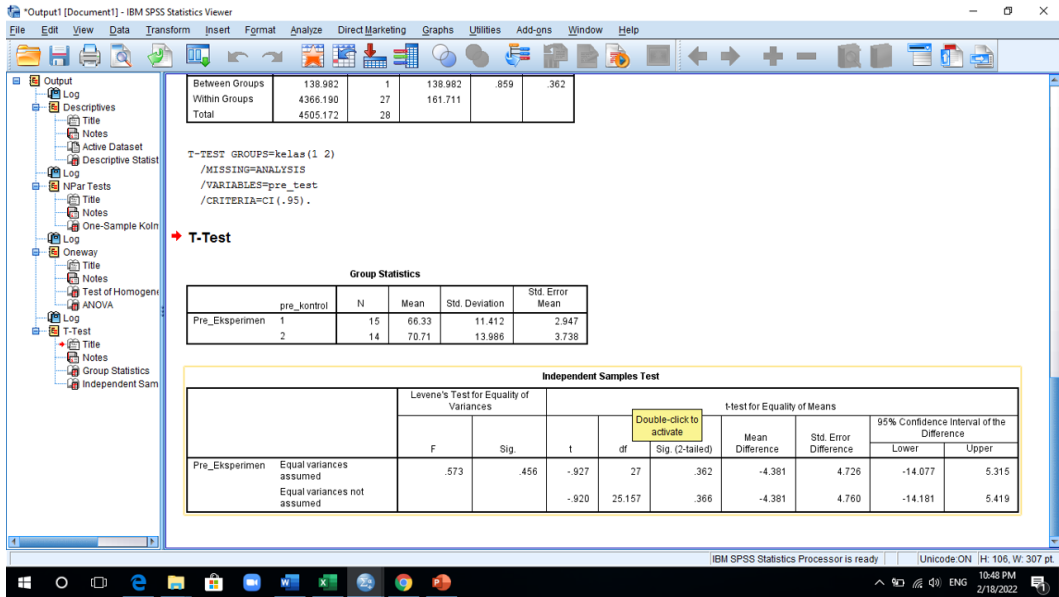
*Output1 [Document1] - IBM SPSS Statistics Viewer

File Edit View Data Transform Insert Format Analyze Direct Marketing Graphs Utilities Add-ons Window Help

Output
Log
Descriptives
Title
Notes
Active Dataset
Descriptive Statist
Log
NPar Tests
Title
Notes
One-Sample Koln
Log
Oneway
Title
Notes
Test of Homogene
ANOVA
Log
T-Test
Title
Notes
Group Statistics
Independent Sam

| | | | | | |
|---|---|---|---|---|---|
| Between Groups | 138.982 | 1 | 138.982 | .859 | .362 |
| Within Groups | 4366.190 | 27 | 161.711 | | |
| Total | 4505.172 | 28 | | | |

T-TEST GROUPS=kelas(1 2)
/MISSING=ANALYSIS
/VARIABLES=pre_test
/CRITERIA=CI(.95).

T-Test

Group Statistics

| | pre_kontrol | N | Mean | Std. Deviation | Std. Error Mean |
|---|---|---|---|---|---|
| Pre_Eksperimen | 1 | 15 | 66.33 | 11.412 | 2.947 |
| | 2 | 14 | 70.71 | 13.986 | 3.738 |

Independent Samples Test

| | | Levene's Test for Equality of Variances F | Sig. | t-test for Equality of Means t | df | Sig. (2-tailed) | Mean Difference | Std. Error Difference | 95% Confidence Interval of the Difference Lower | Upper |
|---|---|---|---|---|---|---|---|---|---|---|
| Pre_Eksperimen | Equal variances assumed | .573 | .456 | -.927 | 27 | .362 | -4.381 | 4.726 | -14.077 | 5.315 |
| | Equal variances not assumed | | | -.920 | 25.157 | .366 | -4.381 | 4.760 | -14.181 | 5.419 |

Double-click to activate

IBM SPSS Statistics Processor is ready | Unicode:ON | H: 106, W: 307 pt.

ENG 10:48 PM 2/18/2022